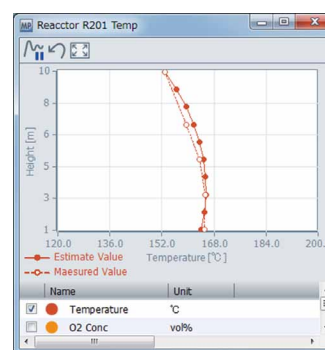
MP Reacctor R201 Temp

10
8
6
4
3
1
Height [m]

120.0
136.0
152.0
168.0
184.0
200.

Estimate Value
Maesured Value
Temperature [℃]

| | | Name | Unit |
|---|---|---|---|
| ☑ | | Temperature | ℃ |
| ☐ | | O2 Conc | vol% |

III